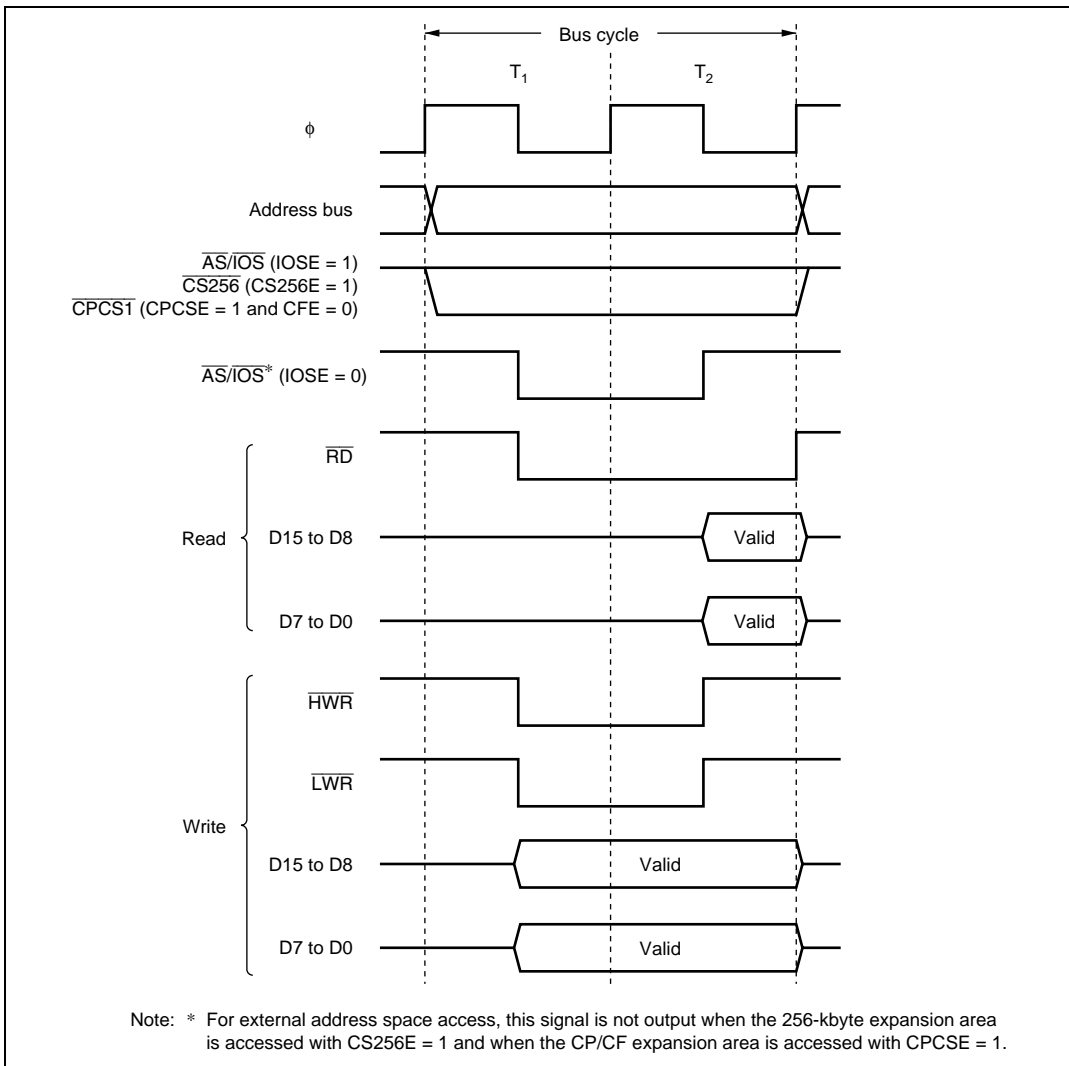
Bus cycle

$T_1$

$T_2$

φ

Address bus

$\overline{AS}/\overline{IOS}$ (IOSE = 1)
$\overline{CS256}$ (CS256E = 1)
$\overline{CPCS1}$ (CPCSE = 1 and CFE = 0)

$\overline{AS}/\overline{IOS}$* (IOSE = 0)

Read

$\overline{RD}$

D15 to D8

Valid

D7 to D0

Valid

Write

$\overline{HWR}$

$\overline{LWR}$

D15 to D8

Valid

D7 to D0

Valid

Note: * For external address space access, this signal is not output when the 256-kbyte expansion area is accessed with CS256E = 1 and when the CP/CF expansion area is accessed with CPCSE = 1.